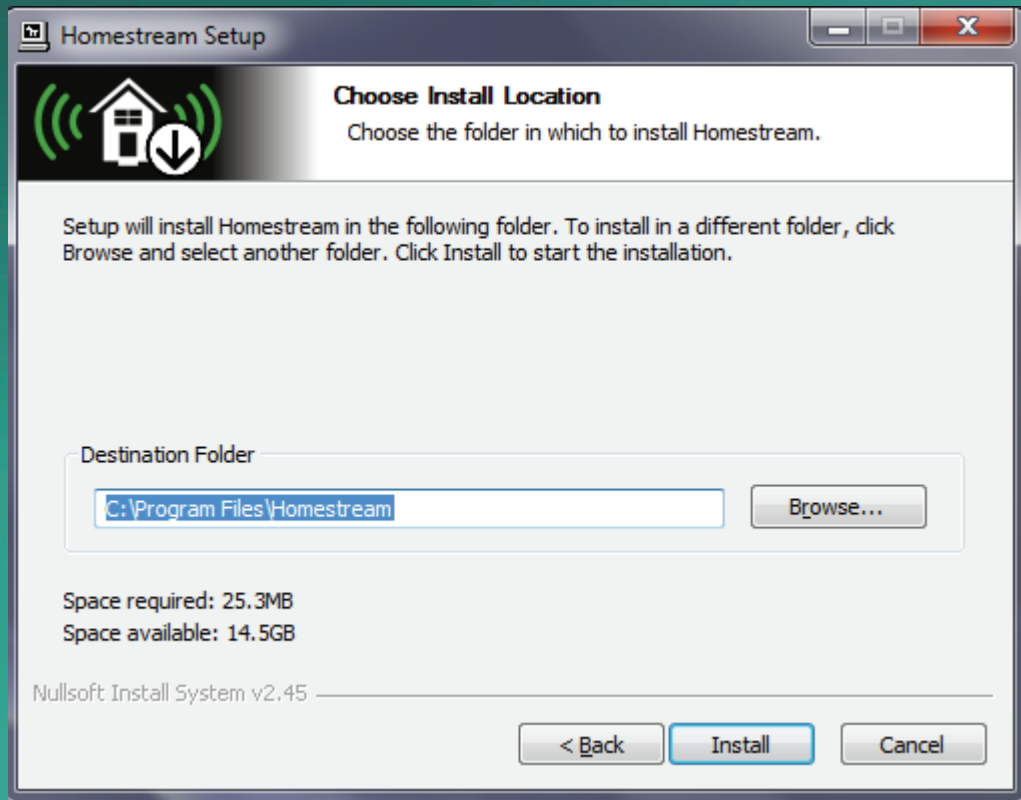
Homestream Setup

Choose Install Location

Choose the folder in which to install Homestream.

Setup will install Homestream in the following folder. To install in a different folder, click Browse and select another folder. Click Install to start the installation.

Destination Folder

C:\Program Files\Homestream

Browse...

Space required: 25.3MB

Space available: 14.5GB

Nullsoft Install System v2.45

< Back

Install

Cancel